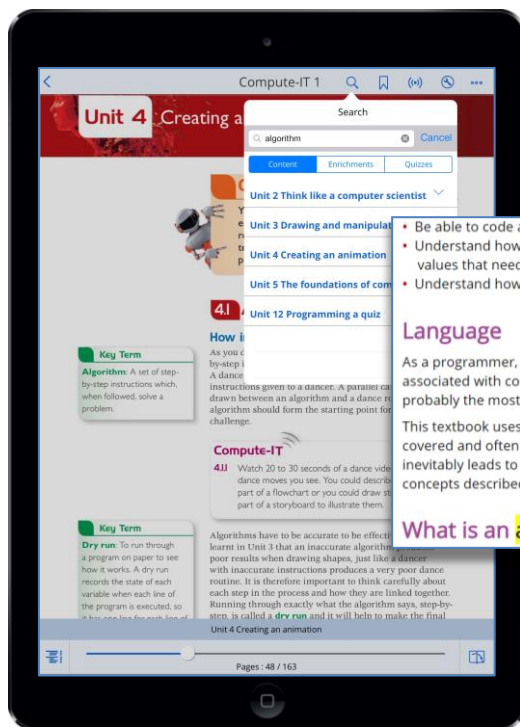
Compute-IT 1

Search

algorithm

Cancel

Content | Enrichments | Quizzes

Unit 4 Creating a

Unit 2 Think like a computer scientist

Unit 3 Drawing and manipulat

Unit 4 Creating an animation

Unit 5 The foundations of com

Unit 12 Programming a quiz

4.1

How i

As you c
by-step i
A dance
instructions given to a dancer. A parallel ca
drawn between an algorithm and a dance ro
algorithm should form the starting point fo
challenge.

Key Term

Algorithm: A set of step-by-step instructions which, when followed, solve a problem.

Compute-IT

4.1 Watch 20 to 30 seconds of a dance vide
dance moves you see. You could describ
part of a flowchart or you could draw st
part of a storyboard to illustrate them.

Key Term

Dry run: To run through a program on paper to see how it works. A dry run records the state of each variable when each line of the program is executed, so

Algorithms have to be accurate to be effecti
learnt in Unit 3 that an inaccurate algorithm
poor results when drawing shapes, just like a dancer
with inaccurate instructions produces a very poor dance
routine. It is therefore important to think carefully about
each step in the process and how they are linked together.
Running through exactly what the algorithm says, step-by-step, is called a dry run and it will help to make the final

• Be able to code a
• Understand how
values that need
• Understand how

Language

As a programmer,
associated with co
probably the most

This textbook uses
covered and often
inevitably leads to
concepts describe

What is an a

Unit 4 Creating an animation

Pages : 48 / 163